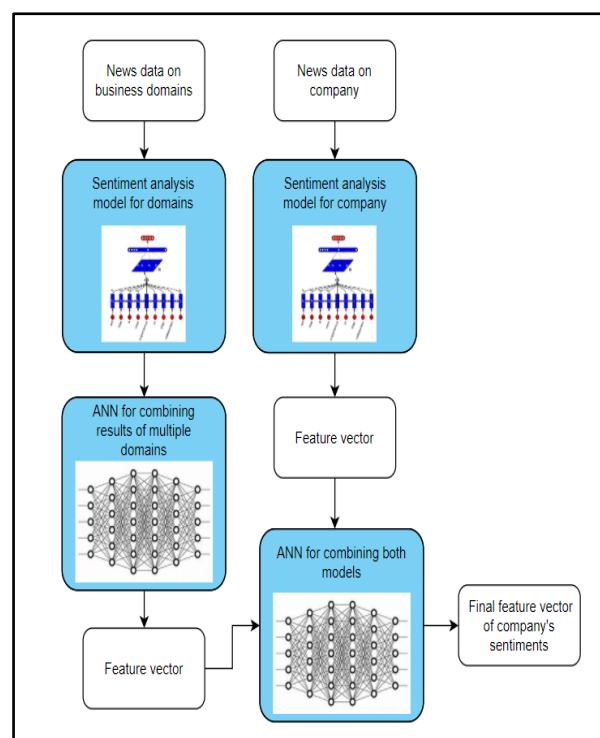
News data on business domains

News data on company

Sentiment analysis model for domains

Sentiment analysis model for company

ANN for combining results of multiple domains

Feature vector

ANN for combining both models

Feature vector

Final feature vector of company's sentiments